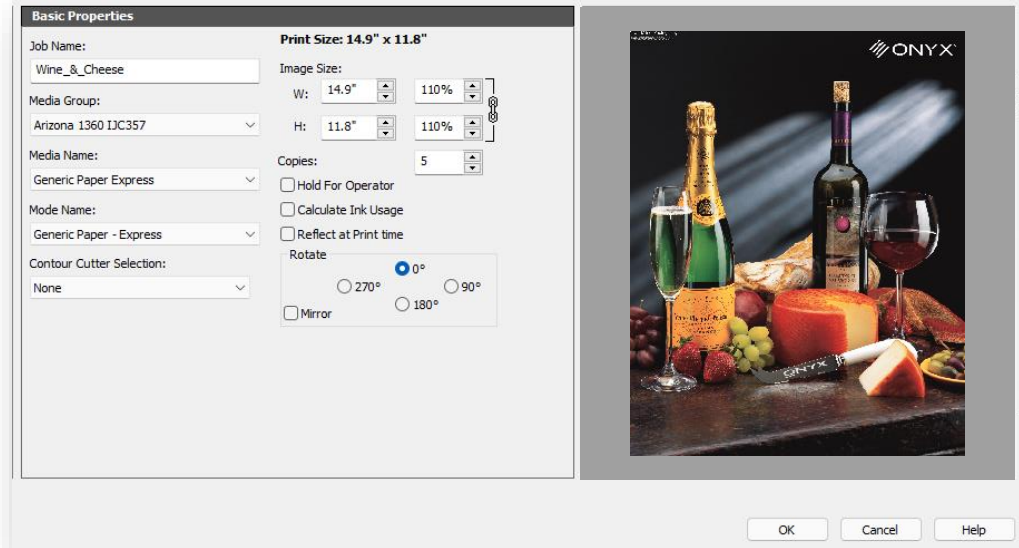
Basic Properties

Job Name:
Wine_&_Cheese
Media Group:
Arizona 1360 IJC357
Media Name:
Generic Paper Express
Mode Name:
Generic Paper - Express
Contour Cutter Selection:
None

Print Size: 14.9" x 11.8"
Image Size:
W: 14.9" 110%
H: 11.8" 110%
Copies: 5
Hold For Operator
Calculate Ink Usage
Reflect at Print time
Rotate
0°
270°
90°
180°
Mirror

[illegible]
ONYX
ONYX

OK
Cancel
Help